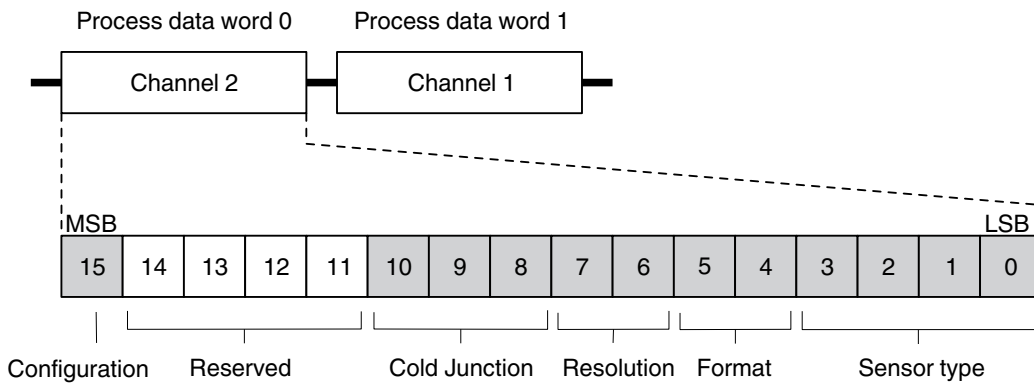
Process data word 0
Process data word 1

Channel 2
Channel 1

MSB
LSB

| 15 | 14 | 13 | 12 | 11 | 10 | 9 | 8 | 7 | 6 | 5 | 4 | 3 | 2 | 1 | 0 |
|---|---|---|---|---|---|---|---|---|---|---|---|---|---|---|---|

Configuration
Reserved
Cold Junction
Resolution
Format
Sensor type